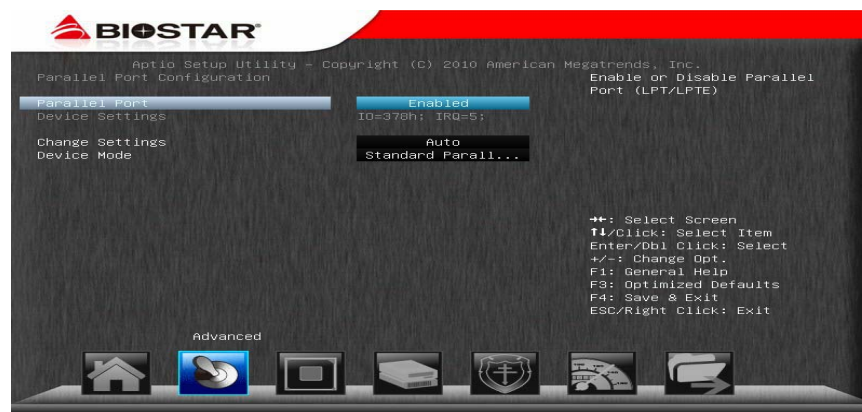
BIOSTAR

Aptio Setup Utility – Copyright (C) 2010 American Megatrends, Inc.

Parallel Port Configuration

| | |
|---|---|
| Parallel Port | Enabled |
| Device Settings | IO=378h; IRQ=5; |
| Change Settings | Auto |
| Device Mode | Standard Parall... |

Enable or Disable Parallel Port (LPT/LPTE)

→←: Select Screen
↑↓/Click: Select Item
Enter/Dbl Click: Select
+/-: Change Opt.
F1: General Help
F3: Optimized Defaults
F4: Save & Exit
ESC/Right Click: Exit

Advanced